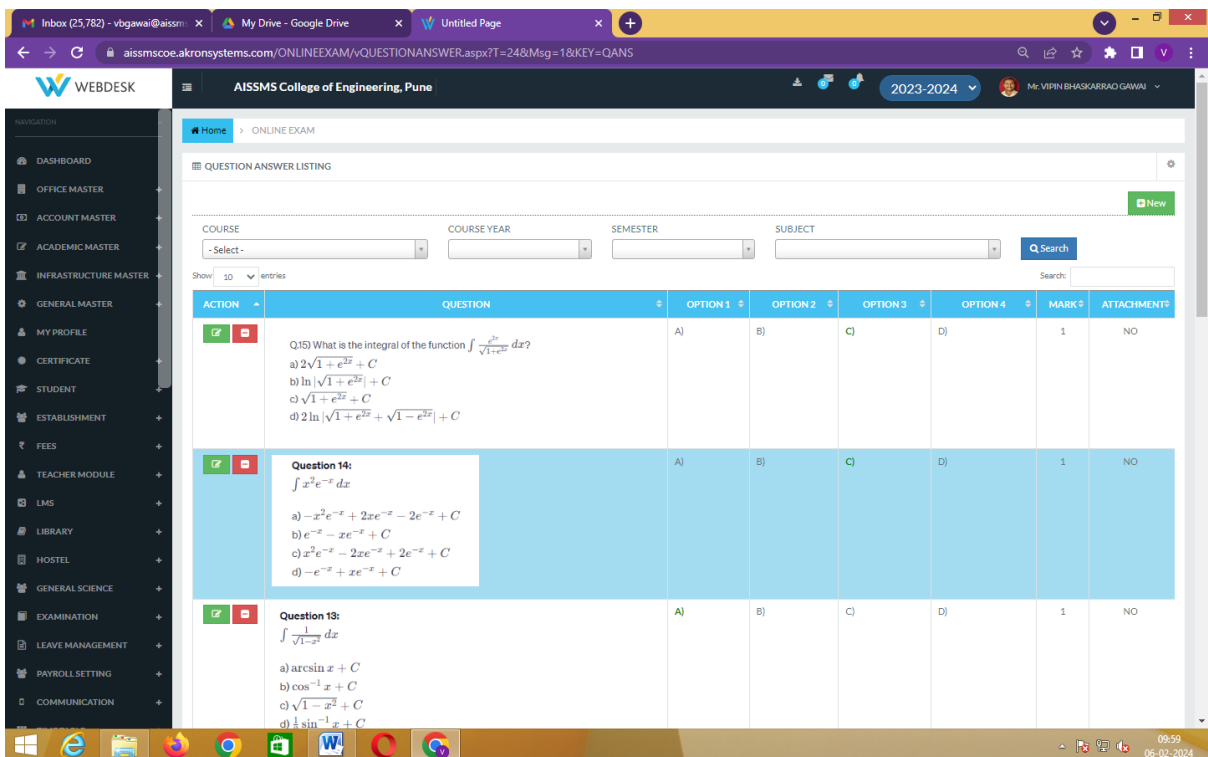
Inbox (25,782) - vbgawai@aissm ×
My Drive - Google Drive ×
Untitled Page ×

aissmscoe.akronsystems.com/ONLINEEXAM/vQUESTIONANSWER.aspx?T=24&Msg=1&KEY=QANS

WEBDESK
AISSMS College of Engineering, Pune
2023-2024
Mr. VIPIN BHASKARRAO GAWAI

NAVIGATION
DASHBOARD
OFFICE MASTER
ACCOUNT MASTER
ACADEMIC MASTER
INFRASTRUCTURE MASTER
GENERAL MASTER
MY PROFILE
CERTIFICATE
STUDENT
ESTABLISHMENT
FEES
TEACHER MODULE
LMS
LIBRARY
HOSTEL
GENERAL SCIENCE
EXAMINATION
LEAVE MANAGEMENT
PAYROLL SETTING
COMMUNICATION

Home > ONLINE EXAM

QUESTION ANSWER LISTING

New

COURSE
- Select -
COURSE YEAR
SEMESTER
SUBJECT
Search

Show 10 entries
Search:

| ACTION | QUESTION | OPTION 1 | OPTION 2 | OPTION 3 | OPTION 4 | MARK | ATTACHMENT |
|---|---|---|---|---|---|---|---|
| | Q.15) What is the integral of the function $\int \frac{e^{2x}}{\sqrt{1+e^{2x}}}\,dx$? a) $2\sqrt{1+e^{2x}}+C$ b) $\ln\left|\sqrt{1+e^{2x}}\right|+C$ c) $\sqrt{1+e^{2x}}+C$ d) $2\ln\left|\sqrt{1+e^{2x}}+\sqrt{1-e^{2x}}\right|+C$ | A) | B) | C) | D) | 1 | NO |
| | Question 14: $\int x^2e^{-x}\,dx$ a) $-x^2e^{-x}+2xe^{-x}-2e^{-x}+C$ b) $e^{-x}-xe^{-x}+C$ c) $x^2e^{-x}-2xe^{-x}+2e^{-x}+C$ d) $-e^{-x}+xe^{-x}+C$ | A) | B) | C) | D) | 1 | NO |
| | Question 13: $\int \frac{1}{\sqrt{1-x^2}}\,dx$ a) $\arcsin x+C$ b) $\cos^{-1}x+C$ c) $\sqrt{1-x^2}+C$ d) $\frac{1}{2}\sin^{-1}x+C$ | A) | B) | C) | D) | 1 | NO |

09:59
06-02-2024